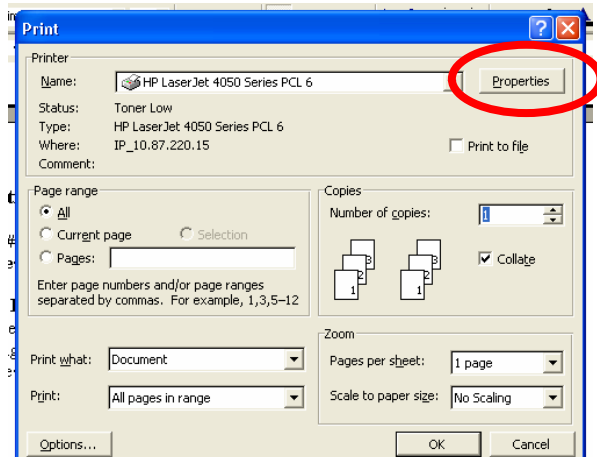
Print

Printer

Name: HP LaserJet 4050 Series PCL 6

Properties

Status: Toner Low
Type: HP LaserJet 4050 Series PCL 6
Where: IP_10.87.220.15
Comment:

Print to file

Page range

All
Current page
Selection
Pages:

Enter page numbers and/or page ranges separated by commas. For example, 1,3,5–12

Copies

Number of copies: 1

3 2 1 3 2 1

Collate

Print what: Document

Print: All pages in range

Zoom

Pages per sheet: 1 page

Scale to paper size: No Scaling

Options...

OK

Cancel